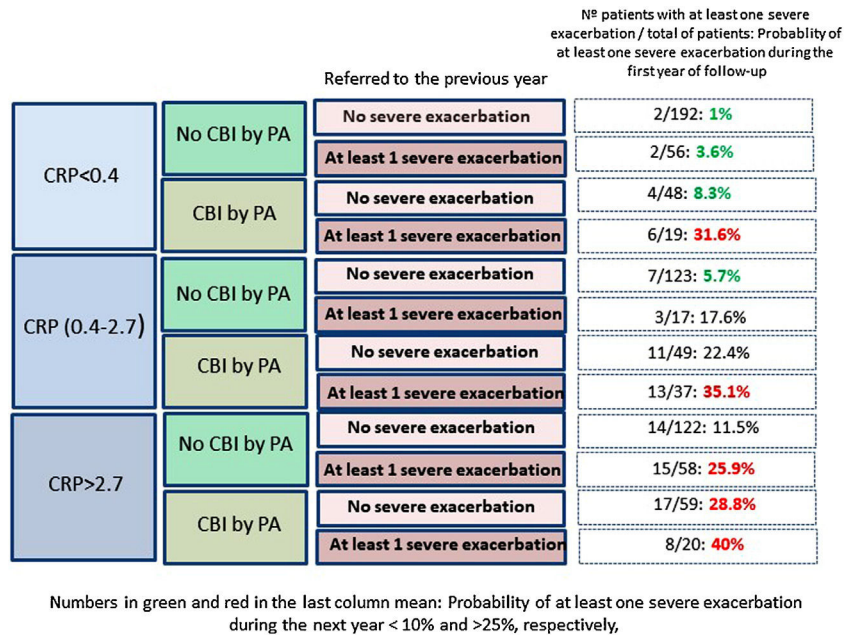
Referred to the previous year

Nº patients with at least one severe exacerbation / total of patients: Probablity of at least one severe exacerbation during the first year of follow-up

| | | | |
|---|---|---|---|
| CRP<0.4 | No CBI by PA | No severe exacerbation | 2/192: 1% |
| | | At least 1 severe exacerbation | 2/56: 3.6% |
| | CBI by PA | No severe exacerbation | 4/48: 8.3% |
| | | At least 1 severe exacerbation | 6/19: 31.6% |
| CRP (0.4-2.7) | No CBI by PA | No severe exacerbation | 7/123: 5.7% |
| | | At least 1 severe exacerbation | 3/17: 17.6% |
| | CBI by PA | No severe exacerbation | 11/49: 22.4% |
| | | At least 1 severe exacerbation | 13/37: 35.1% |
| CRP>2.7 | No CBI by PA | No severe exacerbation | 14/122: 11.5% |
| | | At least 1 severe exacerbation | 15/58: 25.9% |
| | CBI by PA | No severe exacerbation | 17/59: 28.8% |
| | | At least 1 severe exacerbation | 8/20: 40% |

Numbers in green and red in the last column mean: Probability of at least one severe exacerbation during the next year < 10% and >25%, respectively,